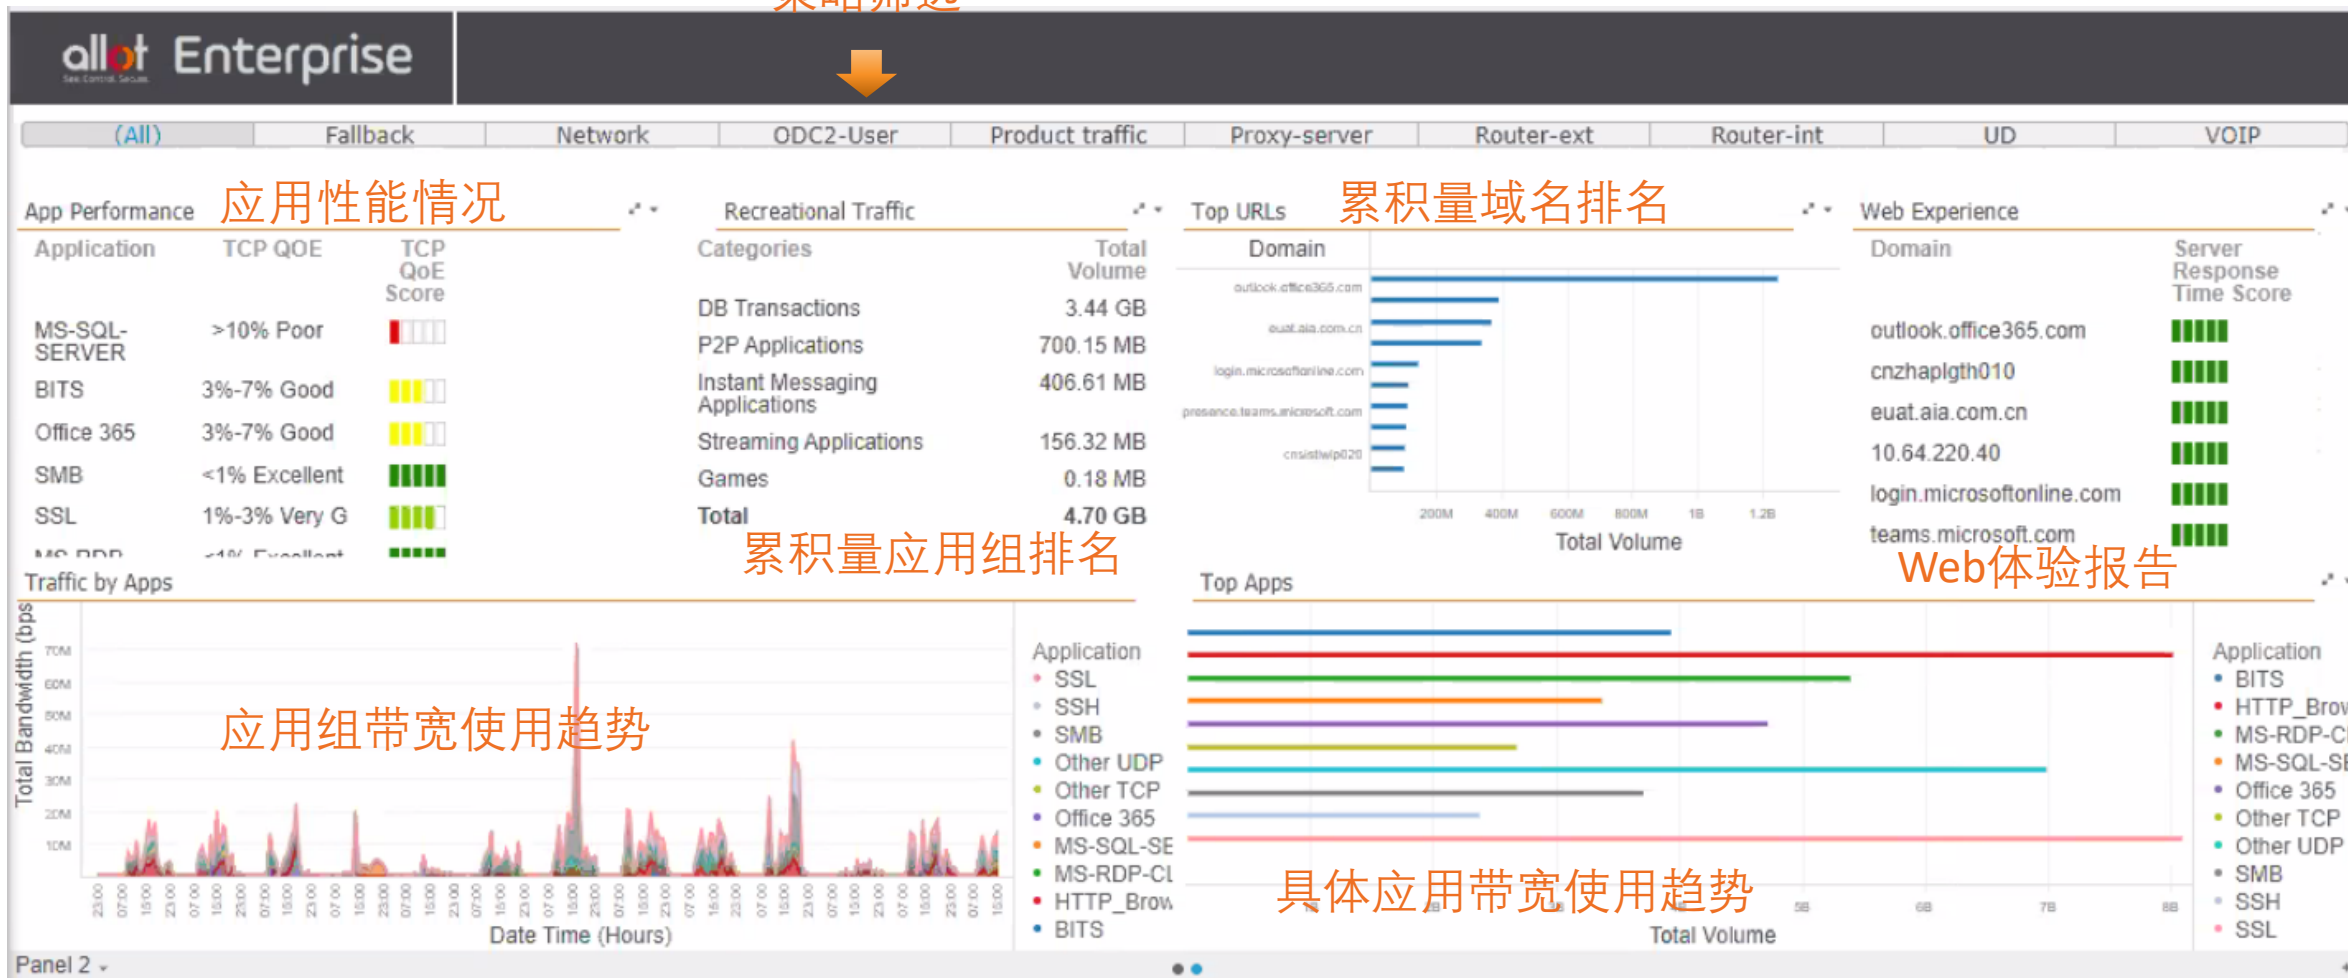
allot Enterprise

(All) | Fallback | Network | ODC2-User | Product traffic | Proxy-server | Router-ext | Router-int | UD | VOIP

App Performance 应用性能情况

| Application | TCP QOE | TCP QoE Score |
|---|---|---|
| MS-SQL-SERVER | >10% Poor | |
| BITS | 3%-7% Good | |
| Office 365 | 3%-7% Good | |
| SMB | <1% Excellent | |
| SSL | 1%-3% Very G | |
| MS-RDP | <1% Excellent | |

Recreational Traffic

| Categories | Total Volume |
|---|---|
| DB Transactions | 3.44 GB |
| P2P Applications | 700.15 MB |
| Instant Messaging Applications | 406.61 MB |
| Streaming Applications | 156.32 MB |
| Games | 0.18 MB |
| Total | 4.70 GB |

累积量应用组排名

Top URLs 累积量域名排名

Domain
outlook.office365.com
euat.aia.com.cn
login.microsoftonline.com
presence.teams.microsoft.com
cnsistwip020
200M 400M 600M 800M 1B 1.2B
Total Volume

Web Experience

| Domain | Server Response Time Score |
|---|---|
| outlook.office365.com | |
| cnzhaplgth010 | |
| euat.aia.com.cn | |
| 10.64.220.40 | |
| login.microsoftonline.com | |
| teams.microsoft.com | |

Web体验报告

Traffic by Apps

应用组带宽使用趋势

Total Bandwidth (bps)
70M 60M 50M 40M 30M 20M 10M
Date Time (Hours)

Application
SSL
SSH
SMB
Other UDP
Other TCP
Office 365
MS-SQL-SE
MS-RDP-CL
HTTP_Brow
BITS

Top Apps

具体应用带宽使用趋势

5B 6B 7B 8B
Total Volume

Application
BITS
HTTP_Brow
MS-RDP-C
MS-SQL-SE
Office 365
Other TCP
Other UDP
SMB
SSH
SSL

Panel 2